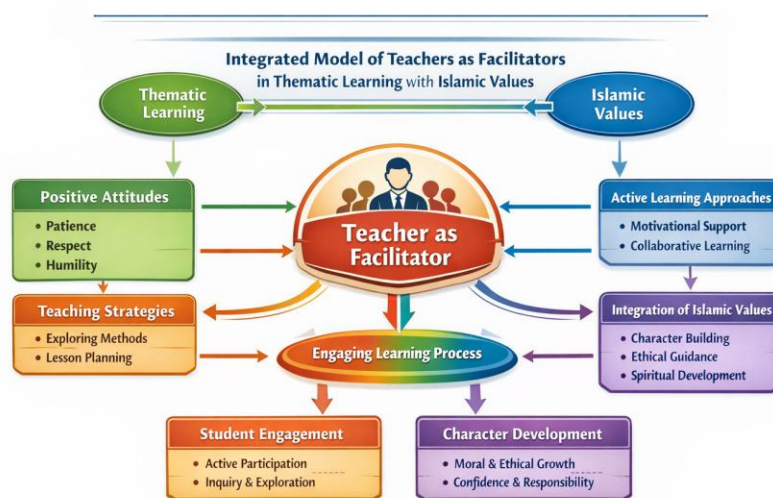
Integrated Model of Teachers as Facilitators in Thematic Learning with Islamic Values

Thematic Learning

Islamic Values

Positive Attitudes
• Patience
• Respect
• Humility

Teacher as Facilitator

Active Learning Approaches
• Motivational Support
• Collaborative Learning

Teaching Strategies
• Exploring Methods
• Lesson Planning

Engaging Learning Process

Integration of Islamic Values
• Character Building
• Ethical Guidance
• Spiritual Development

Student Engagement
• Active Participation
• Inquiry & Exploration

Character Development
• Moral & Ethical Growth
• Confidence & Responsibility